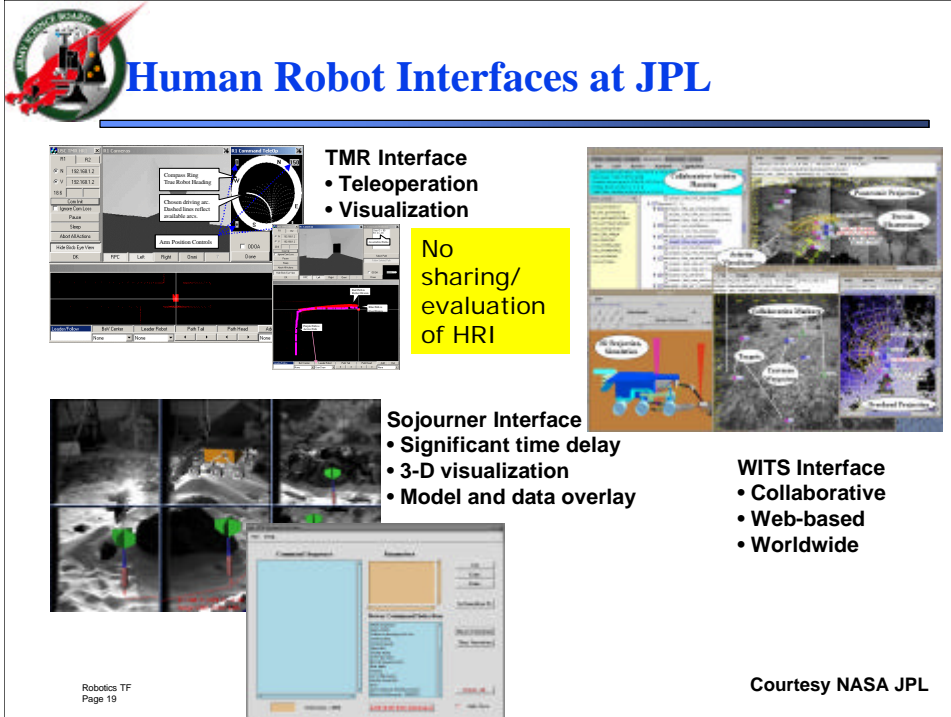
ARMY SCIENCE BOARD

Human Robot Interfaces at JPL

TMR Interface
• Teleoperation
• Visualization

No sharing/ evaluation of HRI

R1 Command TeleOp

Compass Ring
True Robot Heading

Chosen driving arc.
Dashed lines reflect available arcs.

Arm Position Controls

R1 R2

192.168.1.2

192.168.1.2

Pause

Sleep

Abort All Actions

Hide Rock Eye View

OK

RPC Left Right Done

Done

Leader/Follow Bot Center Leader Robot Path Tail Path Head

None None

Collaborative Science Planning

Panoramic Projection

Terrain Visualization

Collaborative Markers

3D Projection Simulation

Overhead Projection

Sojourner Interface
• Significant time delay
• 3-D visualization
• Model and data overlay

Command Sequence

WITS Interface
• Collaborative
• Web-based
• Worldwide

Robotics TF
Page 19

Courtesy NASA JPL